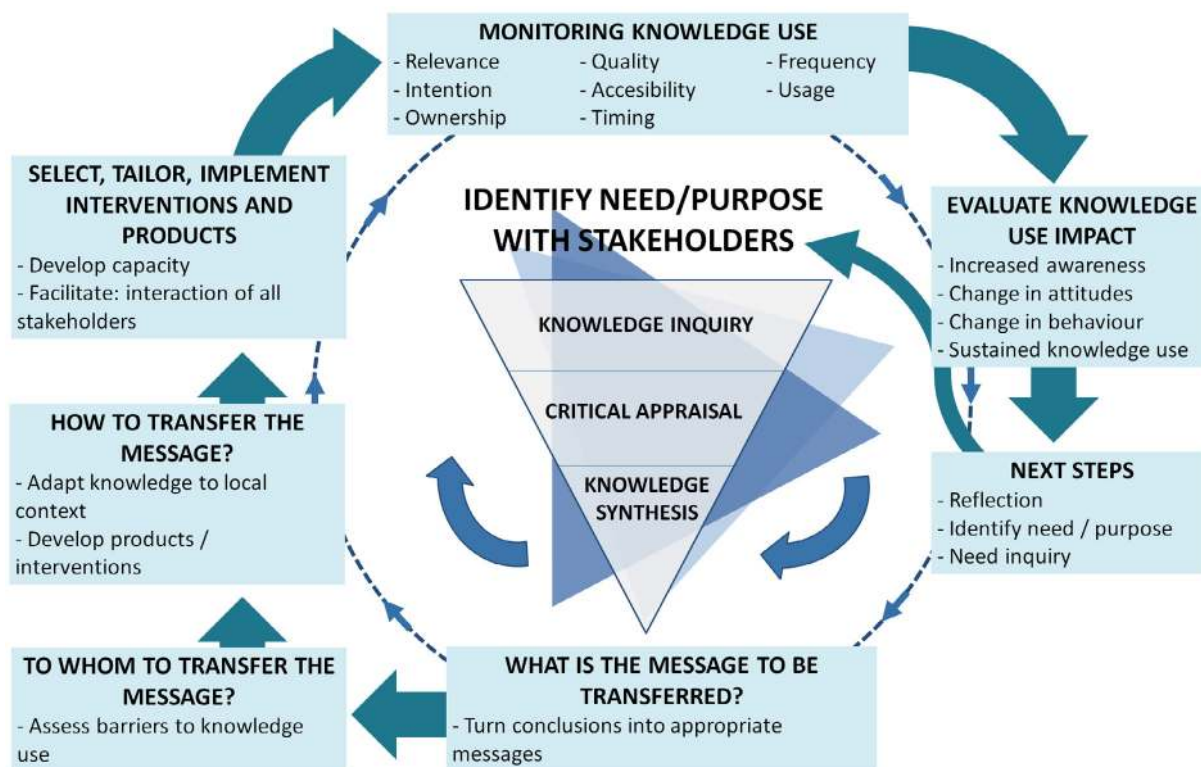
MONITORING KNOWLEDGE USE
- Relevance
- Intention
- Ownership
- Quality
- Accesibility
- Timing
- Frequency
- Usage

EVALUATE KNOWLEDGE USE IMPACT
- Increased awareness
- Change in attitudes
- Change in behaviour
- Sustained knowledge use

NEXT STEPS
- Reflection
- Identify need / purpose
- Need inquiry

WHAT IS THE MESSAGE TO BE TRANSFERRED?
- Turn conclusions into appropriate messages

TO WHOM TO TRANSFER THE MESSAGE?
- Assess barriers to knowledge use

HOW TO TRANSFER THE MESSAGE?
- Adapt knowledge to local context
- Develop products / interventions

SELECT, TAILOR, IMPLEMENT INTERVENTIONS AND PRODUCTS
- Develop capacity
- Facilitate: interaction of all stakeholders

IDENTIFY NEED/PURPOSE WITH STAKEHOLDERS

KNOWLEDGE INQUIRY

CRITICAL APPRAISAL

KNOWLEDGE SYNTHESIS